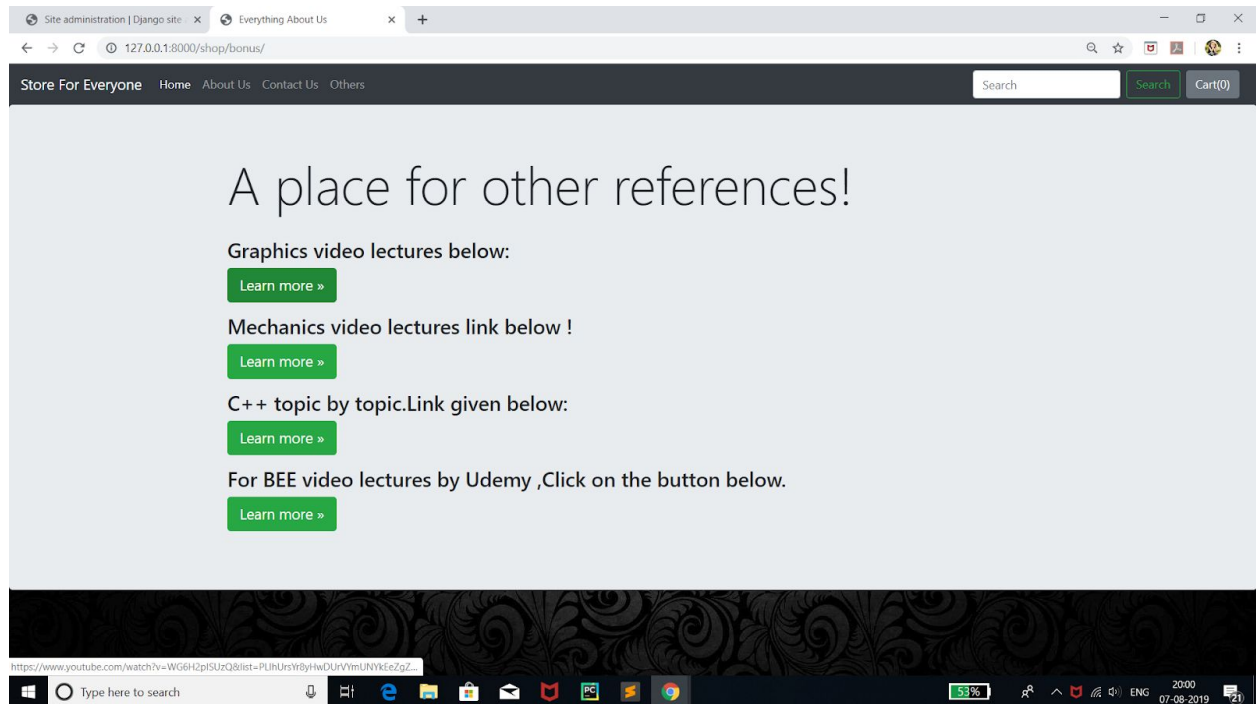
Site administration | Django site
Everything About Us
127.0.0.1:8000/shop/bonus/

Store For Everyone Home About Us Contact Us Others
Search
Search
Cart(0)

A place for other references!

Graphics video lectures below:
Learn more »

Mechanics video lectures link below !
Learn more »

C++ topic by topic.Link given below:
Learn more »

For BEE video lectures by Udemy ,Click on the button below.
Learn more »

https://www.youtube.com/watch?v=WG6H2pISUzQ&list=PLIhUrsYr8yHwDUrVYmUNYkEeZgZ...

Type here to search
53%
ENG
20:00
07-08-2019
21